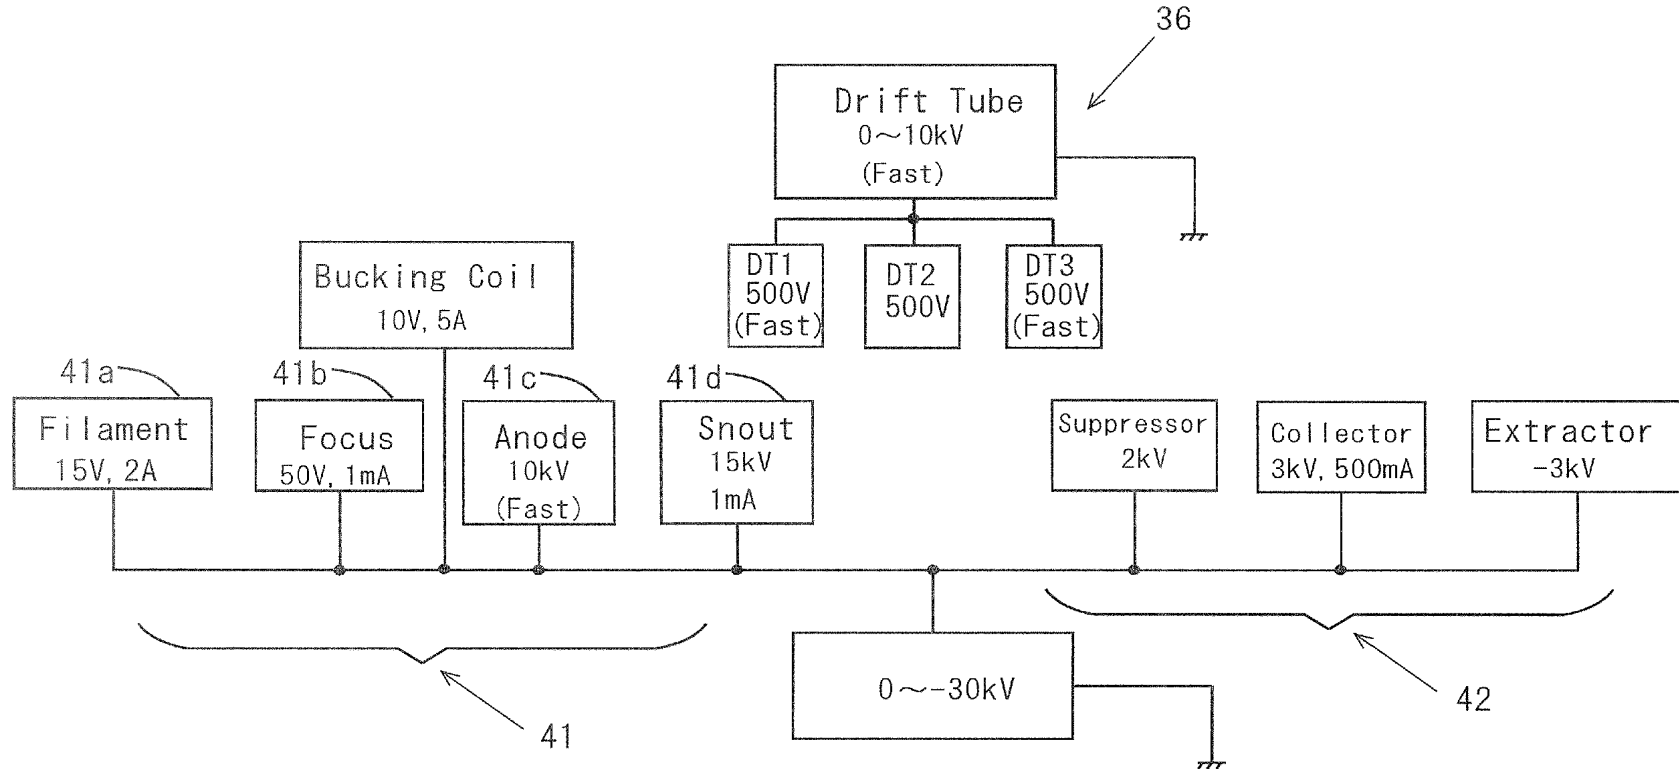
36

Drift Tube
0～10kV
(Fast)

DT1
500V
(Fast)

DT2
500V

DT3
500V
(Fast)

Bucking Coil
10V, 5A

41a
Filament
15V, 2A

41b
Focus
50V, 1mA

41c
Anode
10kV
(Fast)

41d
Snout
15kV
1mA

Suppressor
2kV

Collector
3kV, 500mA

Extractor
-3kV

0～-30kV

41

42